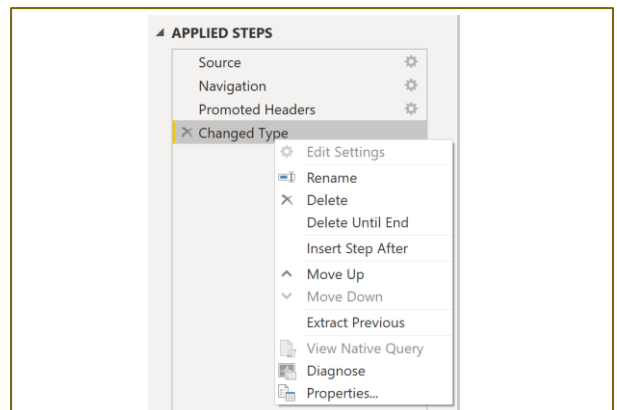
APPLIED STEPS
Source
Navigation
Promoted Headers
Changed Type

Edit Settings
Rename
Delete
Delete Until End
Insert Step After
Move Up
Move Down
Extract Previous
View Native Query
Diagnose
Properties...